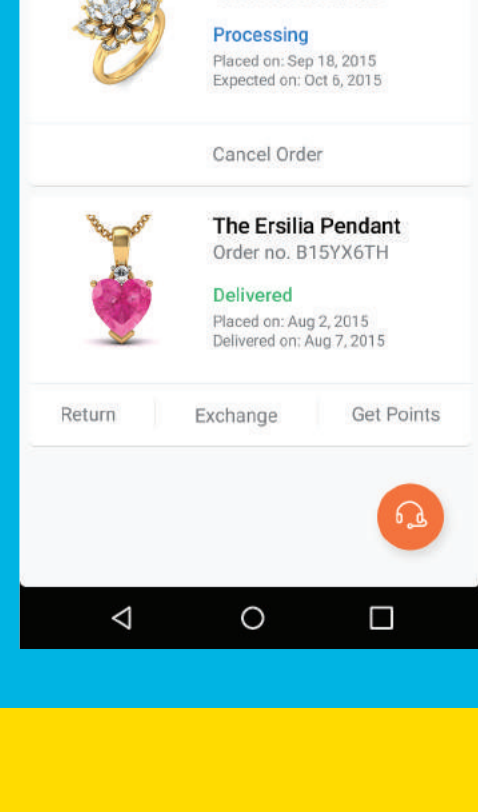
Processing
Placed on: Sep 18, 2015
Expected on: Oct 6, 2015

Cancel Order

The Ersilia Pendant
Order no. B15YX6TH

Delivered
Placed on: Aug 2, 2015
Delivered on: Aug 7, 2015

Return | Exchange | Get Points